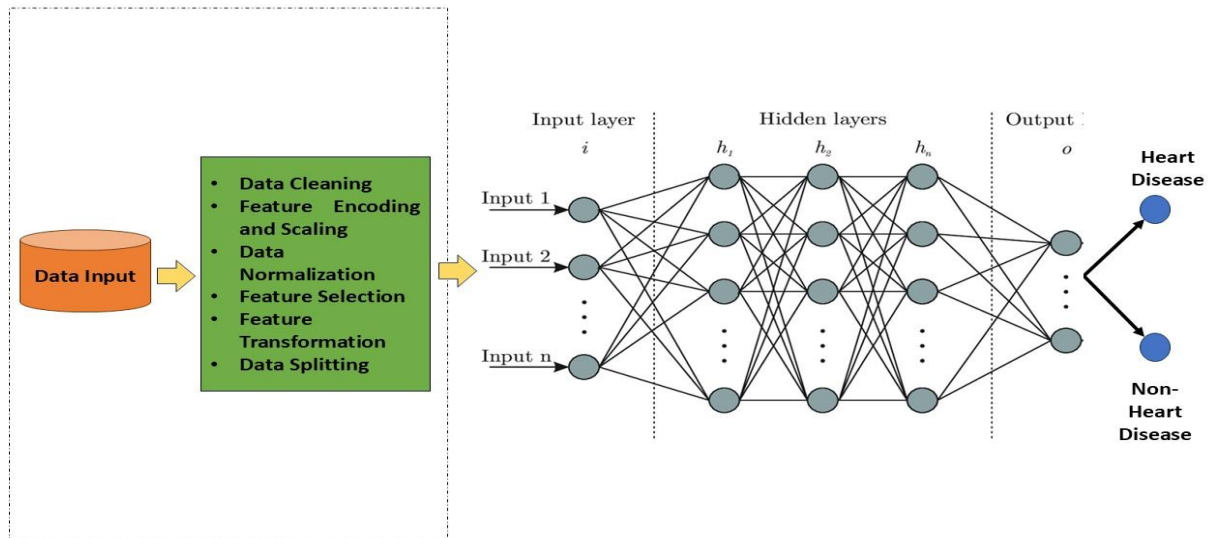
Data Input

- Data Cleaning
- Feature Encoding and Scaling
- Data Normalization
- Feature Selection
- Feature Transformation
- Data Splitting

Input layer
$i$

Hidden layers
$h_1$ $h_2$ $h_n$

Output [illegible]
$o$

Input 1
Input 2
Input n

Heart Disease

Non-Heart Disease